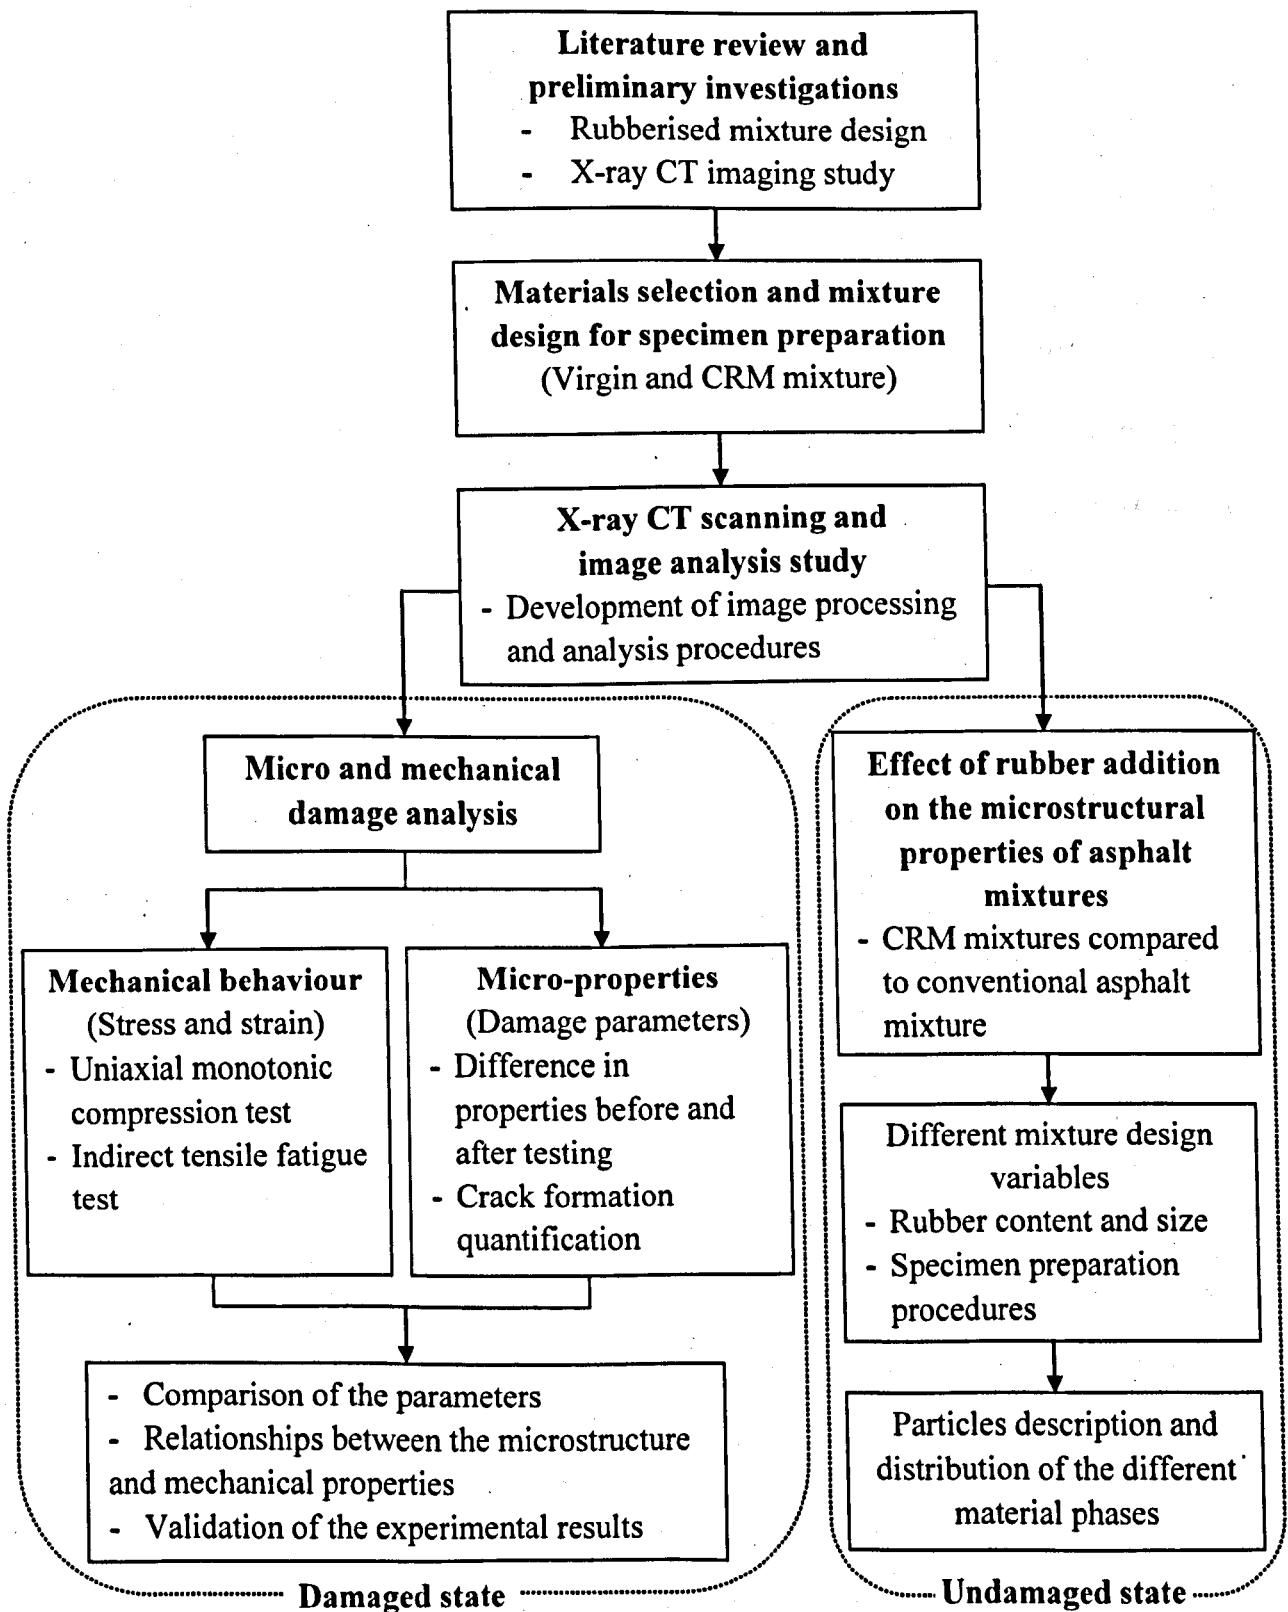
**Literature review and preliminary investigations**
- Rubberised mixture design
- X-ray CT imaging study

**Materials selection and mixture design for specimen preparation**
(Virgin and CRM mixture)

**X-ray CT scanning and image analysis study**
- Development of image processing and analysis procedures

**Micro and mechanical damage analysis**

**Mechanical behaviour**
(Stress and strain)
- Uniaxial monotonic compression test
- Indirect tensile fatigue test

**Micro-properties**
(Damage parameters)
- Difference in properties before and after testing
- Crack formation quantification

- Comparison of the parameters
- Relationships between the microstructure and mechanical properties
- Validation of the experimental results

**Damaged state**

**Effect of rubber addition on the microstructural properties of asphalt mixtures**
- CRM mixtures compared to conventional asphalt mixture

Different mixture design variables
- Rubber content and size
- Specimen preparation procedures

Particles description and distribution of the different material phases

**Undamaged state**